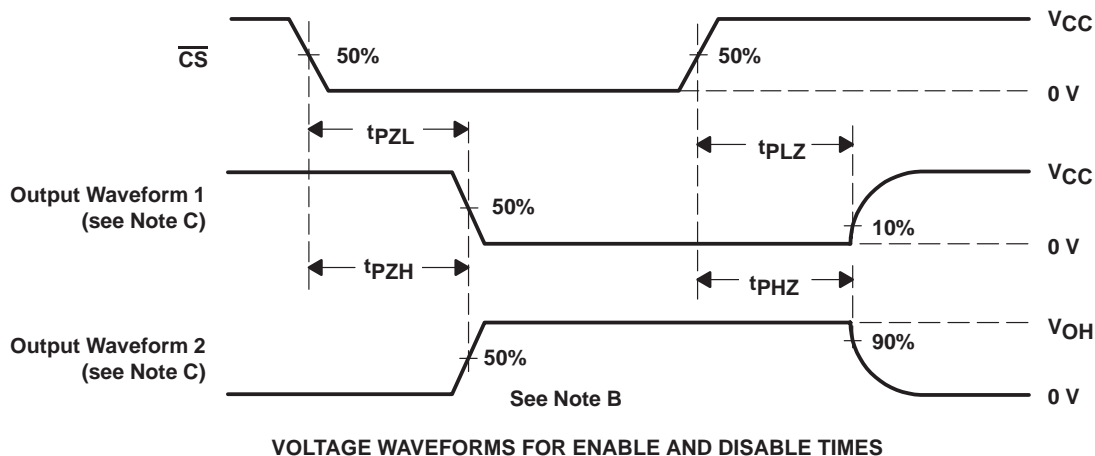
$\overline{CS}$

50%

50%

$V_{CC}$

0 V

$t_{PZL}$

$t_{PLZ}$

Output Waveform 1 (see Note C)

50%

$V_{CC}$

10%

0 V

$t_{PZH}$

$t_{PHZ}$

Output Waveform 2 (see Note C)

50%

$V_{OH}$

90%

See Note B

0 V

VOLTAGE WAVEFORMS FOR ENABLE AND DISABLE TIMES